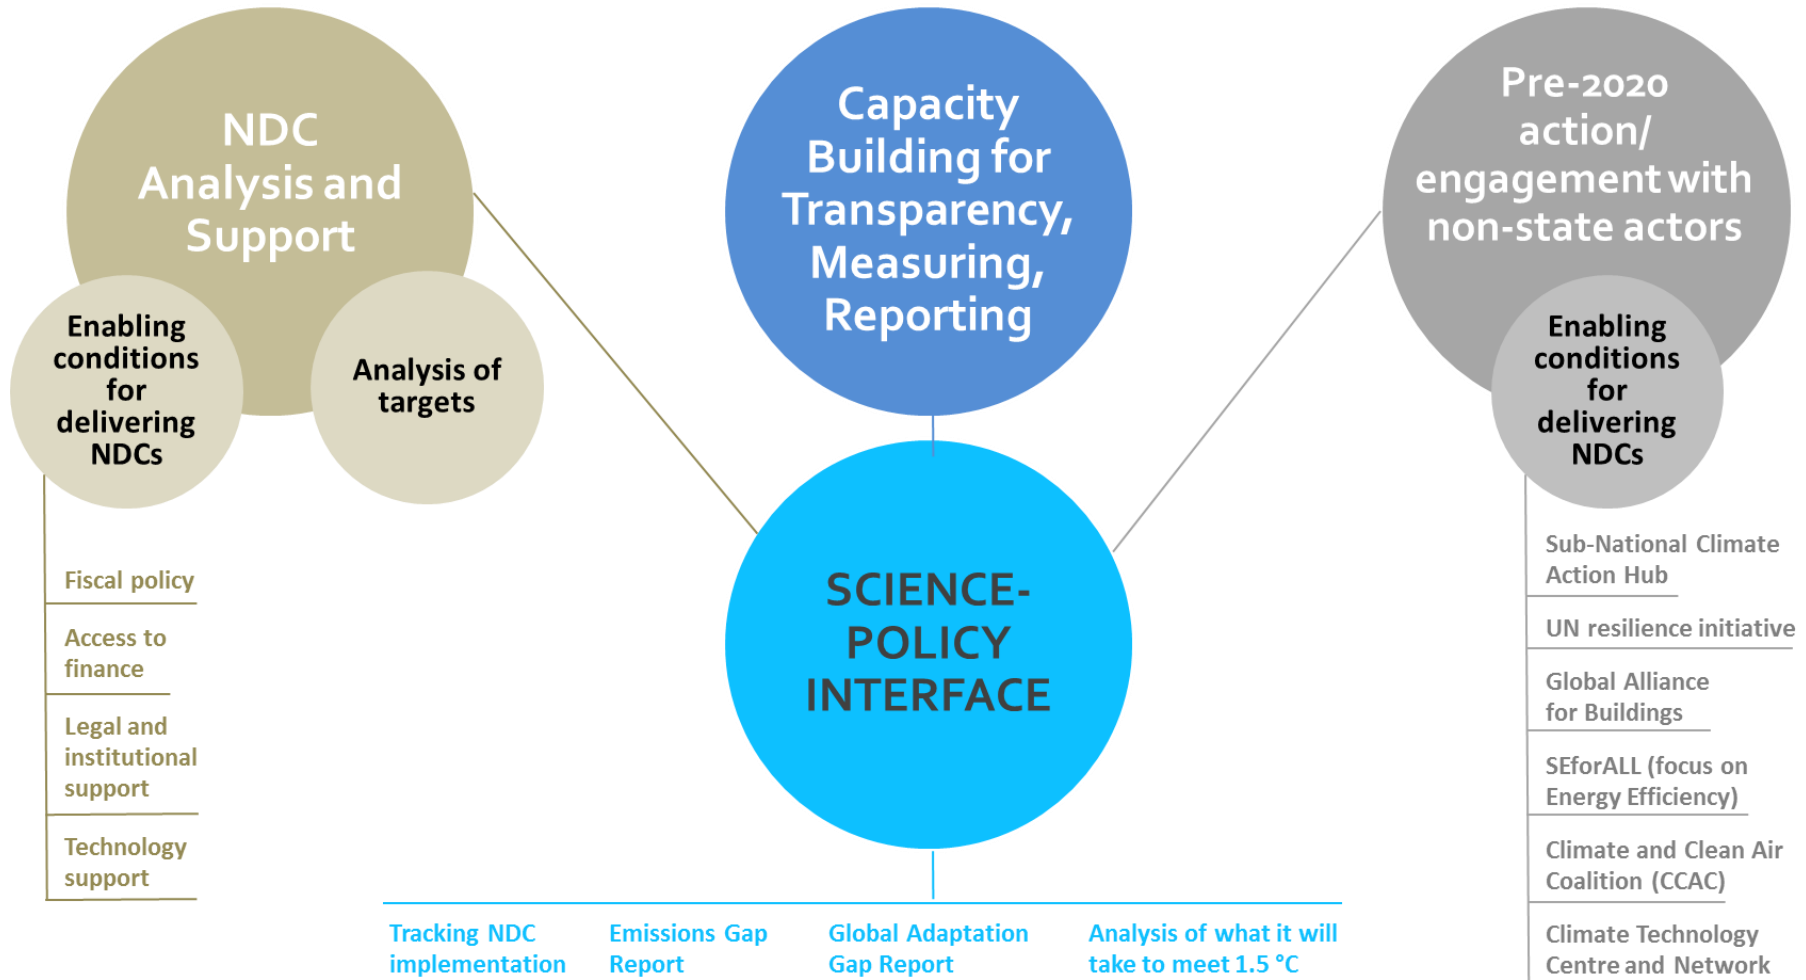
NDC Analysis and Support

Enabling conditions for delivering NDCs

Analysis of targets

Fiscal policy

Access to finance

Legal and institutional support

Technology support

Capacity Building for Transparency, Measuring, Reporting

SCIENCE-POLICY INTERFACE

Tracking NDC implementation

Emissions Gap Report

Global Adaptation Gap Report

Analysis of what it will take to meet 1.5 °C

Pre-2020 action/ engagement with non-state actors

Enabling conditions for delivering NDCs

Sub-National Climate Action Hub

UN resilience initiative

Global Alliance for Buildings

SEforALL (focus on Energy Efficiency)

Climate and Clean Air Coalition (CCAC)

Climate Technology Centre and Network